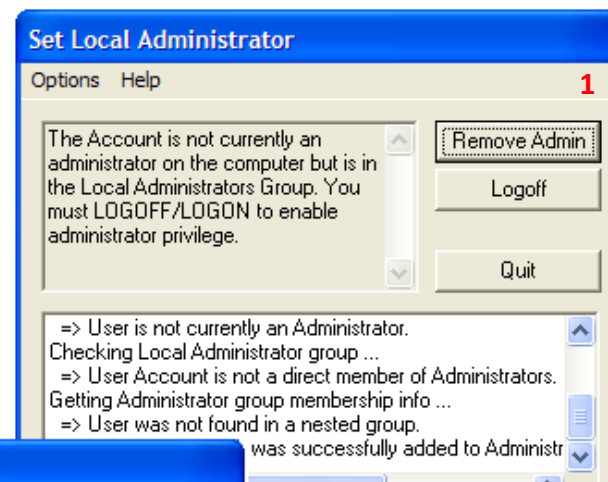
Set Local Administrator

Options Help

1

The Account is not currently an administrator on the computer but is in the Local Administrators Group. You must LOGOFF/LOGON to enable administrator privilege.

Remove Admin

Logoff

Quit

=> User is not currently an Administrator.
Checking Local Administrator group ...
=> User Account is not a direct member of Administrators.
Getting Administrator group membership info ...
=> User was not found in a nested group.
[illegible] was successfully added to Administr